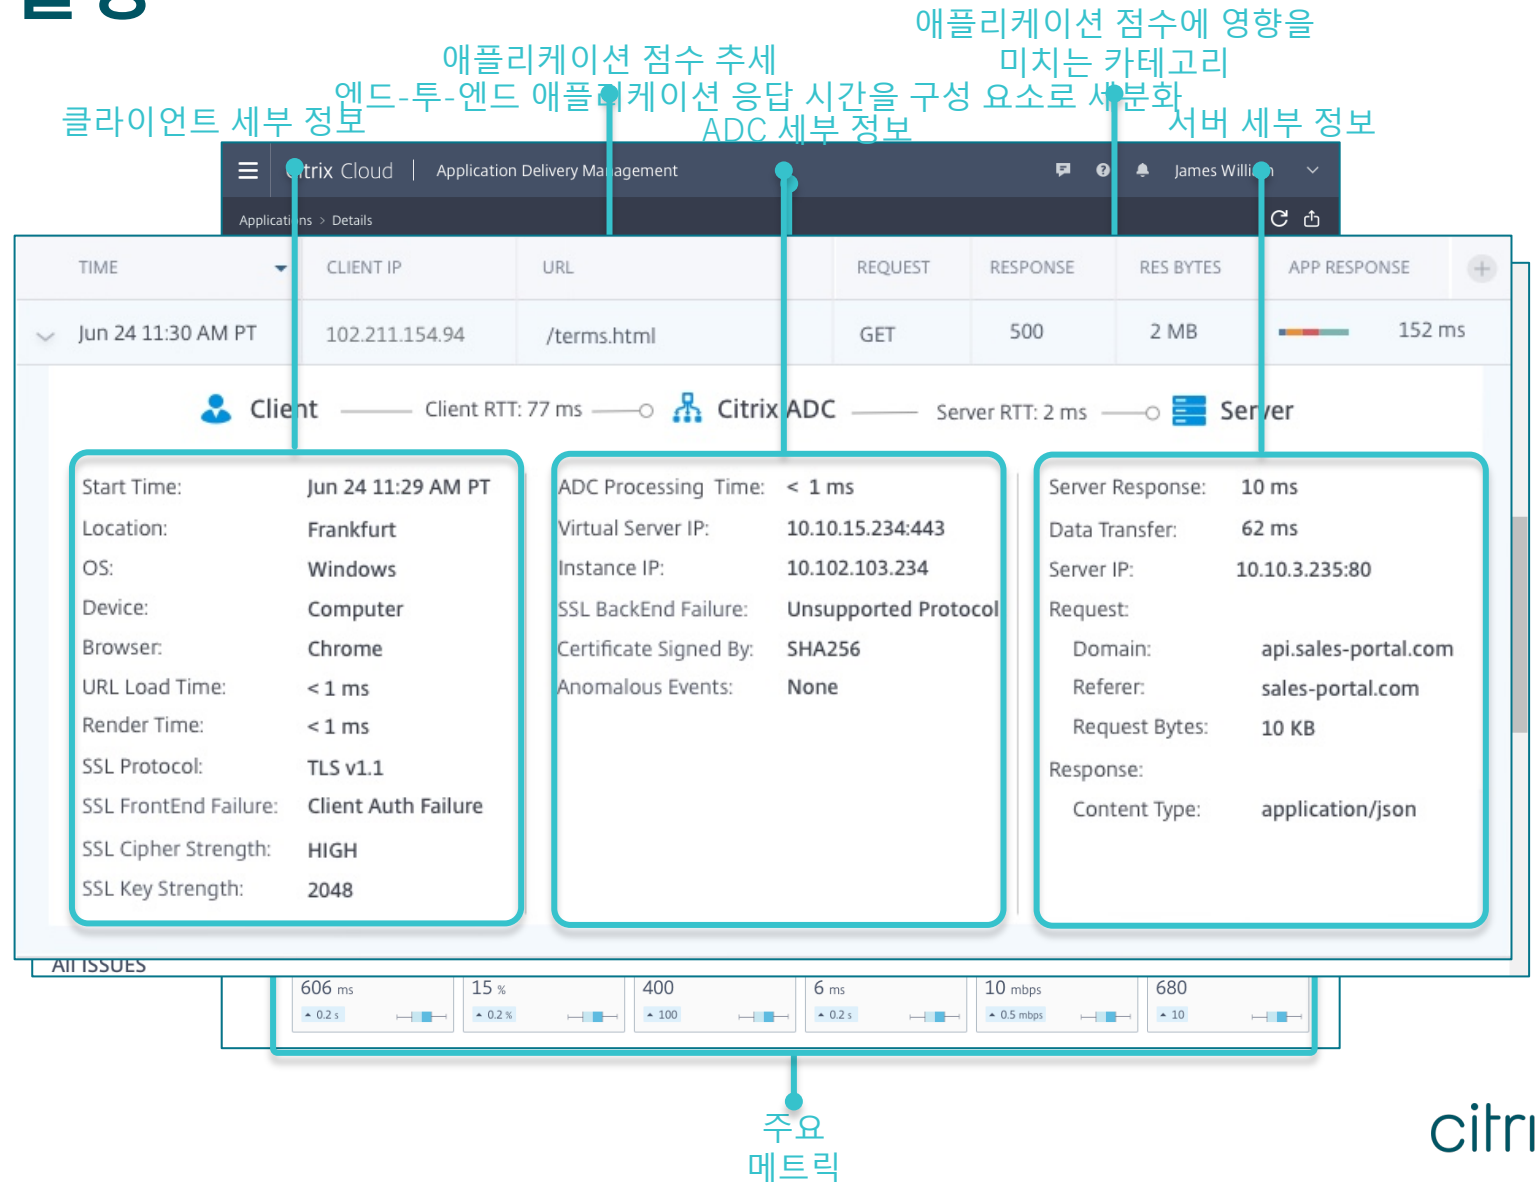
애플리케이션 점수에 영향을 미치는 카테고리

애플리케이션 점수 추세

엔드-투-엔드 애플리케이션 응답 시간을 구성 요소로 세분화

클라이언트 세부 정보

ADC 세부 정보

서버 세부 정보

☰ Citrix Cloud | Application Delivery Management James William

Applications > Details

| TIME | CLIENT IP | URL | REQUEST | RESPONSE | RES BYTES | APP RESPONSE |
|---|---|---|---|---|---|---|
| Jun 24 11:30 AM PT | 102.211.154.94 | /terms.html | GET | 500 | 2 MB | 152 ms |

Client —— Client RTT: 77 ms —— Citrix ADC —— Server RTT: 2 ms —— Server

Start Time: Jun 24 11:29 AM PT
Location: Frankfurt
OS: Windows
Device: Computer
Browser: Chrome
URL Load Time: < 1 ms
Render Time: < 1 ms
SSL Protocol: TLS v1.1
SSL FrontEnd Failure: Client Auth Failure
SSL Cipher Strength: HIGH
SSL Key Strength: 2048

ADC Processing Time: < 1 ms
Virtual Server IP: 10.10.15.234:443
Instance IP: 10.102.103.234
SSL BackEnd Failure: Unsupported Protocol
Certificate Signed By: SHA256
Anomalous Events: None

Server Response: 10 ms
Data Transfer: 62 ms
Server IP: 10.10.3.235:80
Request:
Domain: api.sales-portal.com
Referer: sales-portal.com
Request Bytes: 10 KB
Response:
Content Type: application/json

All ISSUES

606 ms ▲ 0.2 s
15 % ▲ 0.2 %
400 ▲ 100
6 ms ▲ 0.2 s
10 mbps ▲ 0.5 mbps
680 ▲ 10

주요 메트릭

citri